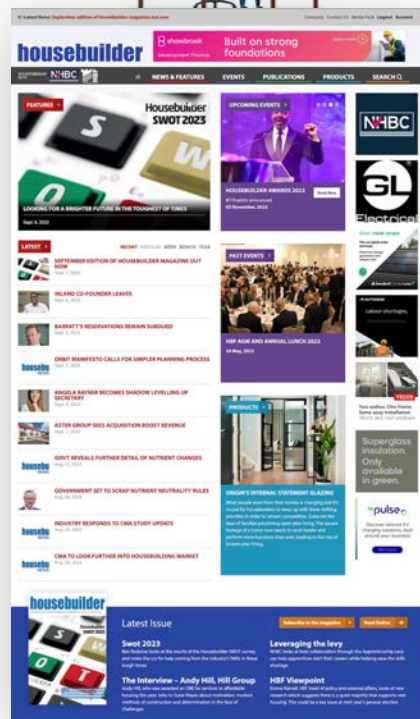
Latest News: September edition of Housebuilder magazine out now

Company Contact Us Media Pack Logout Register

housebuilder

shawbrook Development Finance Built on strong foundations

NHBC

NEWS & FEATURES EVENTS PUBLICATIONS PRODUCTS SEARCH

FEATURES

Housebuilder SWOT 2023

LOOKING FOR A BRIGHTER FUTURE IN THE TOUGHEST OF TIMES

Sept 6, 2023

UPCOMING EVENTS

HOUSEBUILDER AWARDS 2023

Book Now

02 November, 2023

NHBC

GL Electrical

LATEST

RECENT POPULAR WEEK MONTH YEAR

SEPTEMBER EDITION OF HOUSEBUILDER MAGAZINE OUT NOW

INLAND CO-FOUNDER LEAVES

BARRATT'S RESERVATIONS REMAIN SUBDUED

ORBIT MANIFESTO CALLS FOR SIMPLER PLANNING PROCESS

ANGELA RAYNER BECOMES SHADOW LEVELLING UP SECRETARY

ASTER GROUP SEES ACQUISITION BOOST REVENUE

GOVT REVEALS FURTHER DETAIL OF NUTRIENT CHANGES

GOVERNMENT SET TO SCRAP NUTRIENT NEUTRALITY RULES

INDUSTRY RESPONDS TO CMA STUDY UPDATE

CMA TO LOOK FURTHER INTO HOUSEBUILDING MARKET

PAST EVENTS

HBF AGM AND ANNUAL LUNCH 2023

04 May, 2023

PRODUCTS

ORIGIN'S INTERNAL STATEMENT GLAZING

Labour shortages.

Two cladies. One frame. Same easy installation.

Superglass insulation. Only available in green.

the pulse

housebuilder

Latest Issue

Subscribe to the magazine

Read Online

Swot 2023

The Interview – Andy Hill, Hill Group

Leveraging the levy

HBF Viewpoint